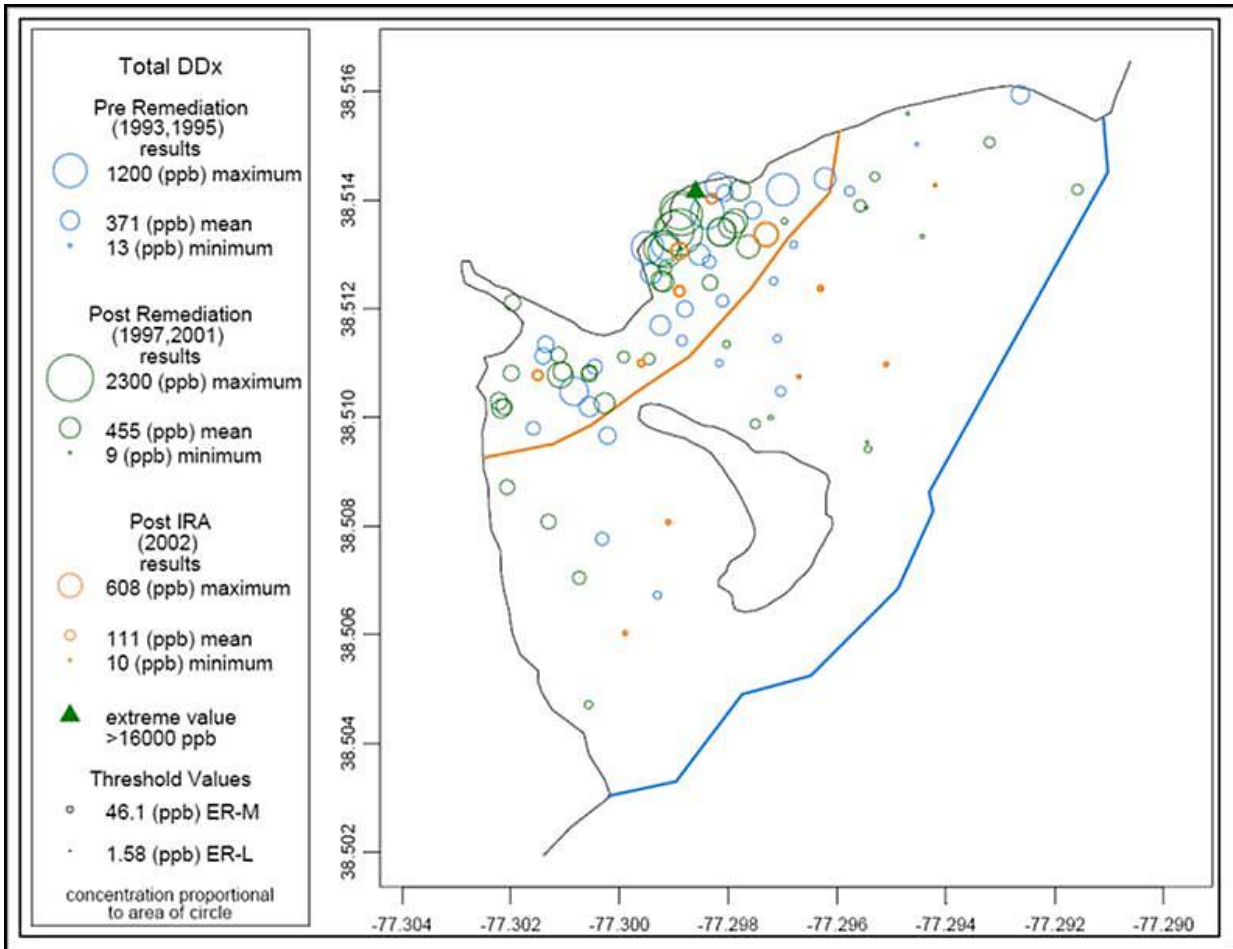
Total DDx

Pre Remediation (1993,1995) results

1200 (ppb) maximum

371 (ppb) mean

13 (ppb) minimum

Post Remediation (1997,2001) results

2300 (ppb) maximum

455 (ppb) mean

9 (ppb) minimum

Post IRA (2002) results

608 (ppb) maximum

111 (ppb) mean

10 (ppb) minimum

extreme value >16000 ppb

Threshold Values

46.1 (ppb) ER-M

1.58 (ppb) ER-L

concentration proportional to area of circle

38.516
38.514
38.512
38.510
38.508
38.506
38.504
38.502

-77.304 -77.302 -77.300 -77.298 -77.296 -77.294 -77.292 -77.290